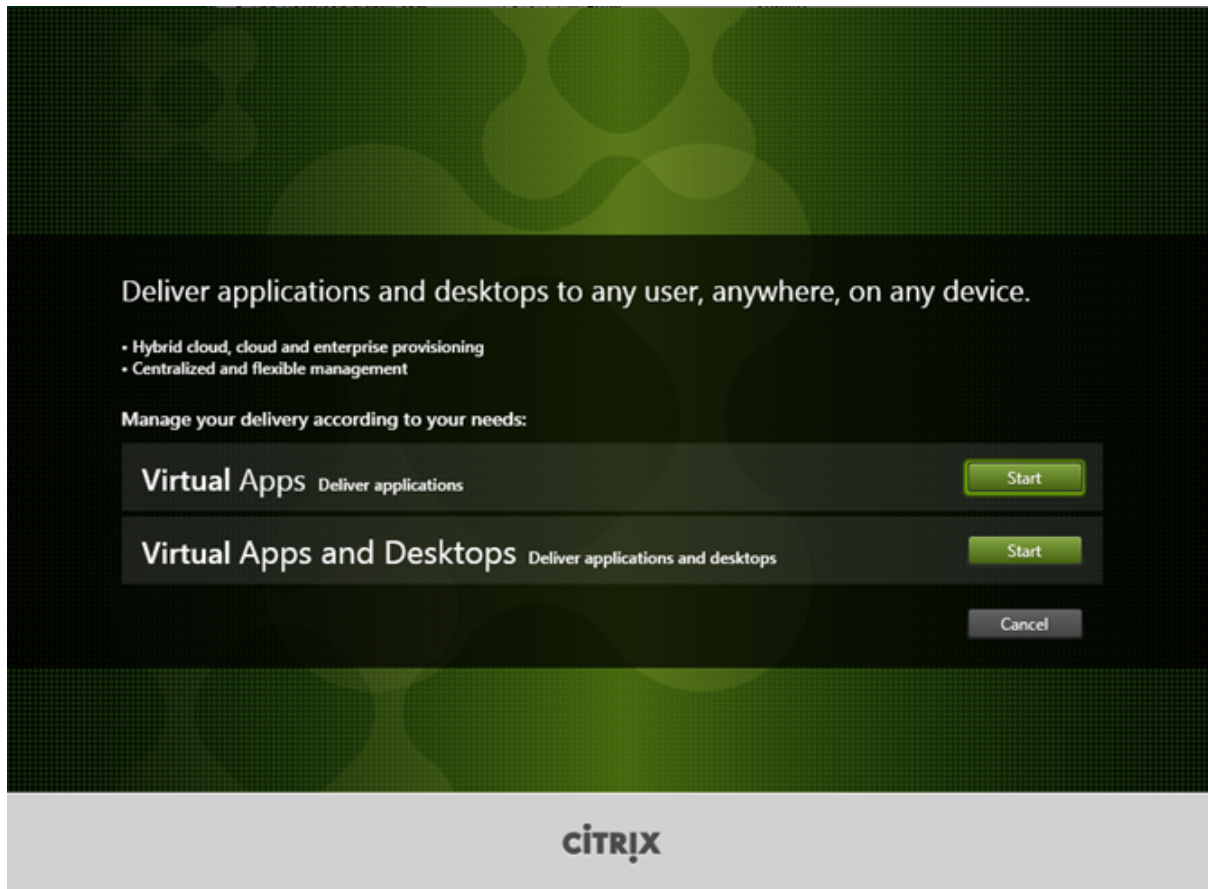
Deliver applications and desktops to any user, anywhere, on any device.

• Hybrid cloud, cloud and enterprise provisioning
• Centralized and flexible management

Manage your delivery according to your needs:

Virtual Apps Deliver applications
Start

Virtual Apps and Desktops Deliver applications and desktops
Start

Cancel

CITRIX